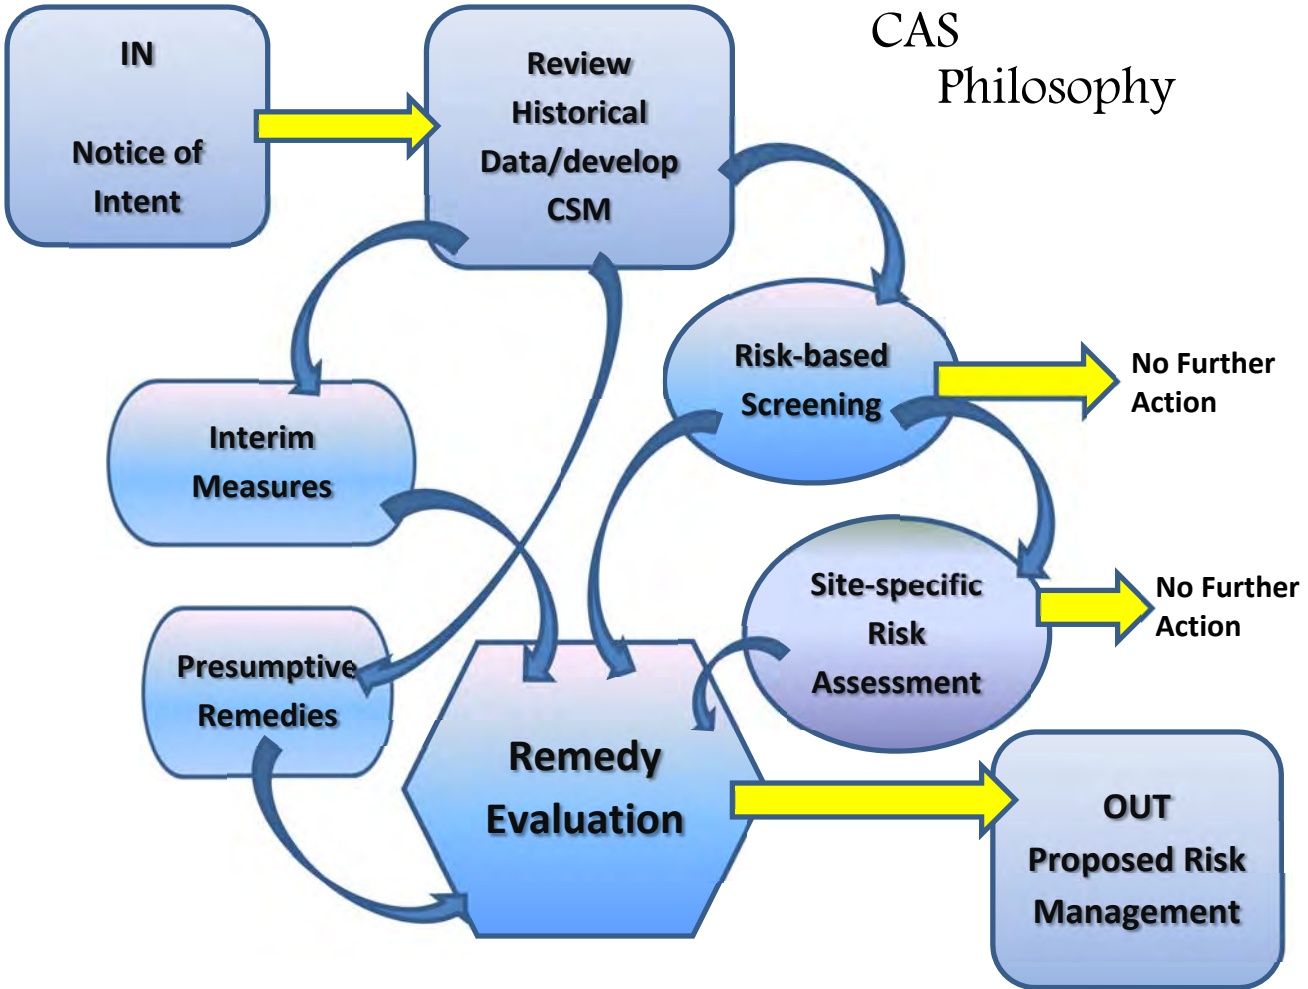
CAS
Philosophy

IN

Notice of Intent

Review Historical Data/develop CSM

Risk-based Screening

No Further Action

Interim Measures

Site-specific Risk Assessment

No Further Action

Presumptive Remedies

Remedy Evaluation

OUT
Proposed Risk Management